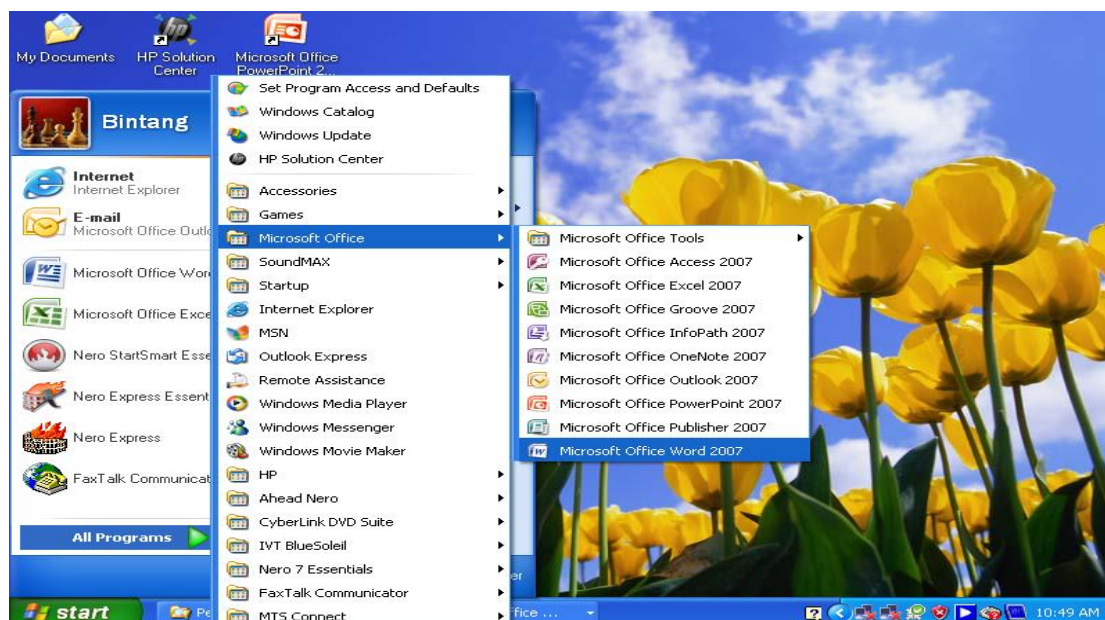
My Documents

HP Solution Center

Microsoft Office PowerPoint 2...

Bintang

Internet
Internet Explorer

E-mail
Microsoft Office Outl

Microsoft Office Wor

Microsoft Office Exce

Nero StartSmart Esse

Nero Express Essent

Nero Express

FaxTalk Communicat

All Programs

Set Program Access and Defaults
Windows Catalog
Windows Update
HP Solution Center
Accessories
Games
Microsoft Office
SoundMAX
Startup
Internet Explorer
MSN
Outlook Express
Remote Assistance
Windows Media Player
Windows Messenger
Windows Movie Maker
HP
Ahead Nero
CyberLink DVD Suite
IVT BlueSoleil
Nero 7 Essentials
FaxTalk Communicator
MTS Connect

Microsoft Office Tools
Microsoft Office Access 2007
Microsoft Office Excel 2007
Microsoft Office Groove 2007
Microsoft Office InfoPath 2007
Microsoft Office OneNote 2007
Microsoft Office Outlook 2007
Microsoft Office PowerPoint 2007
Microsoft Office Publisher 2007
Microsoft Office Word 2007

er

start

Pe

ffice ...

10:49 AM